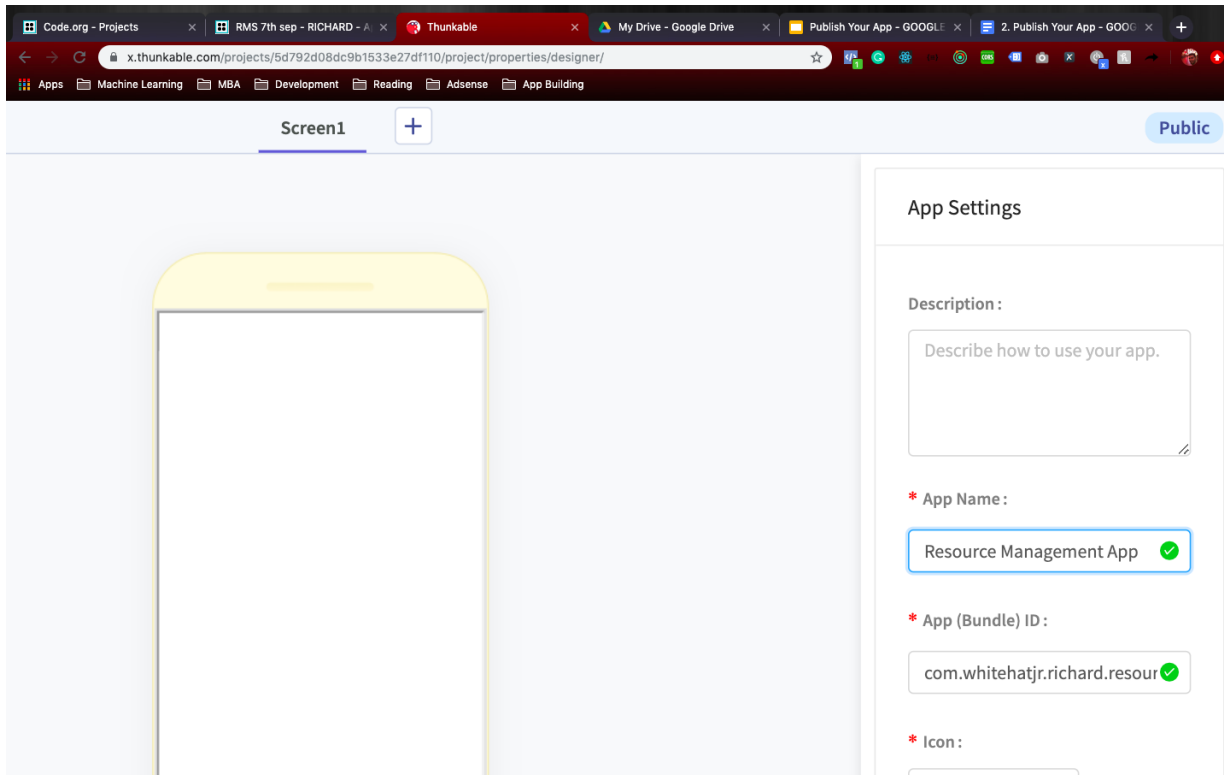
Code.org - Projects × | RMS 7th sep - RICHARD - A × | Thunkable × | My Drive - Google Drive × | Publish Your App - GOOGLE × | 2. Publish Your App - GOOG ×

x.thunkable.com/projects/5d792d08dc9b1533e27df110/project/properties/designer/

Apps | Machine Learning | MBA | Development | Reading | Adsense | App Building

Screen1 +

Public

App Settings

Description:

Describe how to use your app.

* App Name:

Resource Management App

* App (Bundle) ID:

com.whitehatjr.richard.resour

* Icon: